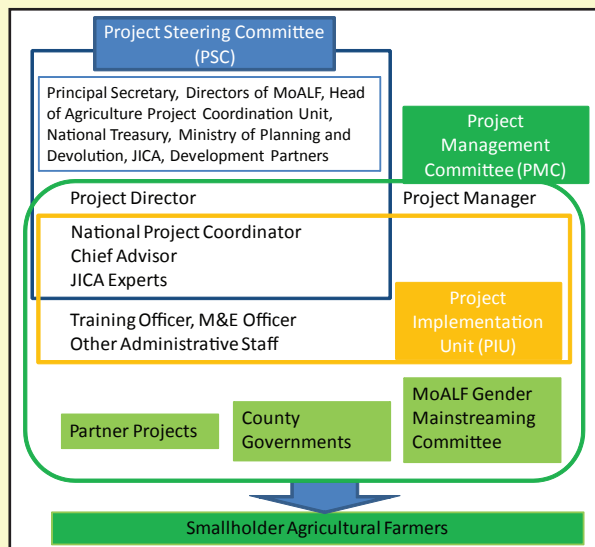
Project Steering Committee (PSC)

Principal Secretary, Directors of MoALF, Head of Agriculture Project Coordination Unit, National Treasury, Ministry of Planning and Devolution, JICA, Development Partners

Project Management Committee (PMC)

Project Director

Project Manager

National Project Coordinator
Chief Advisor
JICA Experts

Training Officer, M&E Officer
Other Administrative Staff

Project Implementation Unit (PIU)

Partner Projects

County Governments

MoALF Gender Mainstreaming Committee

Smallholder Agricultural Farmers